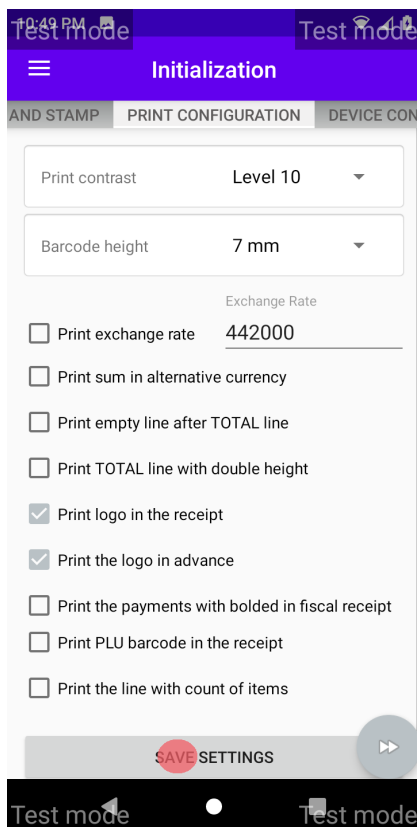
10:49 PM
Test mode
Test mode
Initialization
AND STAMP
PRINT CONFIGURATION
DEVICE CON
Print contrast
Level 10
Barcode height
7 mm
Exchange Rate
Print exchange rate
442000
Print sum in alternative currency
Print empty line after TOTAL line
Print TOTAL line with double height
Print logo in the receipt
Print the logo in advance
Print the payments with bolded in fiscal receipt
Print PLU barcode in the receipt
Print the line with count of items
SAVE SETTINGS
Test mode
Test mode